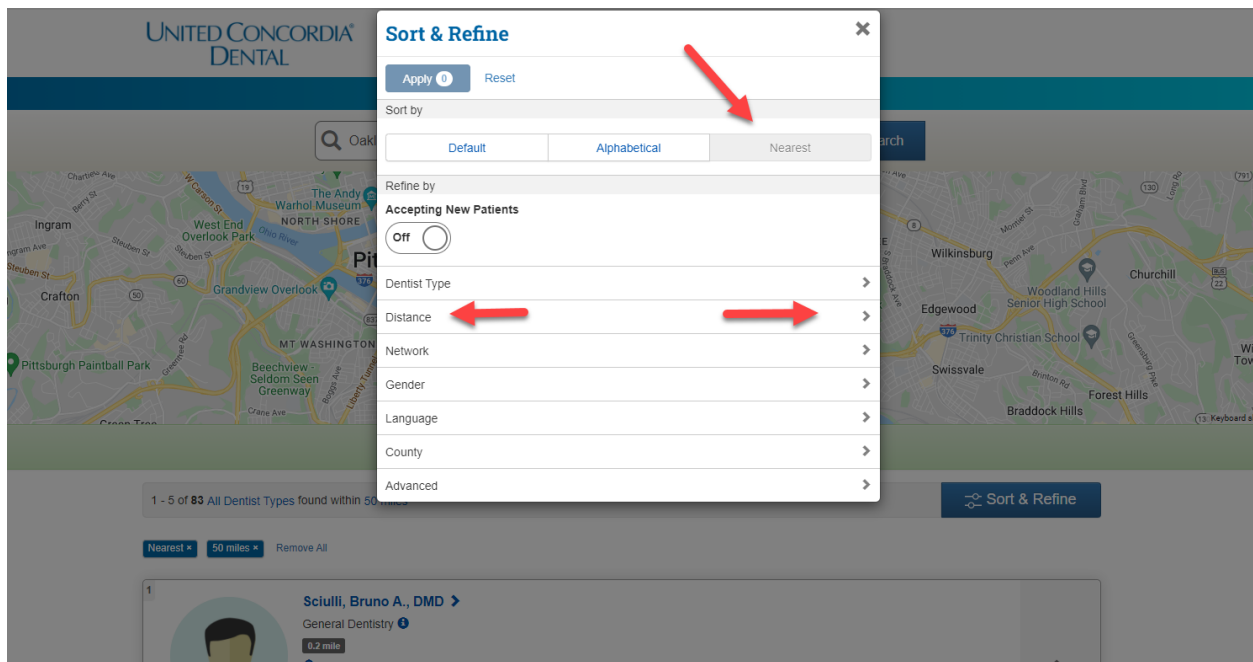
UNITED CONCORDIA®
DENTAL

Sort & Refine

Apply 0 Reset

Sort by

Default | Alphabetical | Nearest

Refine by

Accepting New Patients

Off

Dentist Type

Distance

Network

Gender

Language

County

Advanced

Oak

arch

Ingram
West End Overlook Park
The Andy Warhol Museum
NORTH SHORE
Ohio River
Pit
Crafton
Grandview Overlook
MT WASHINGTON
Pittsburgh Paintball Park
Beechview - Seldom Seen Greenway
Wilkinsburg
Churchill
Woodland Hills Senior High School
Edgewood
Trinity Christian School
Swissvale
Forest Hills
Braddock Hills

1 - 5 of 83 All Dentist Types found within 50 miles

Sort & Refine

Nearest × 50 miles × Remove All

1

Sciulli, Bruno A., DMD

General Dentistry

0.2 mile